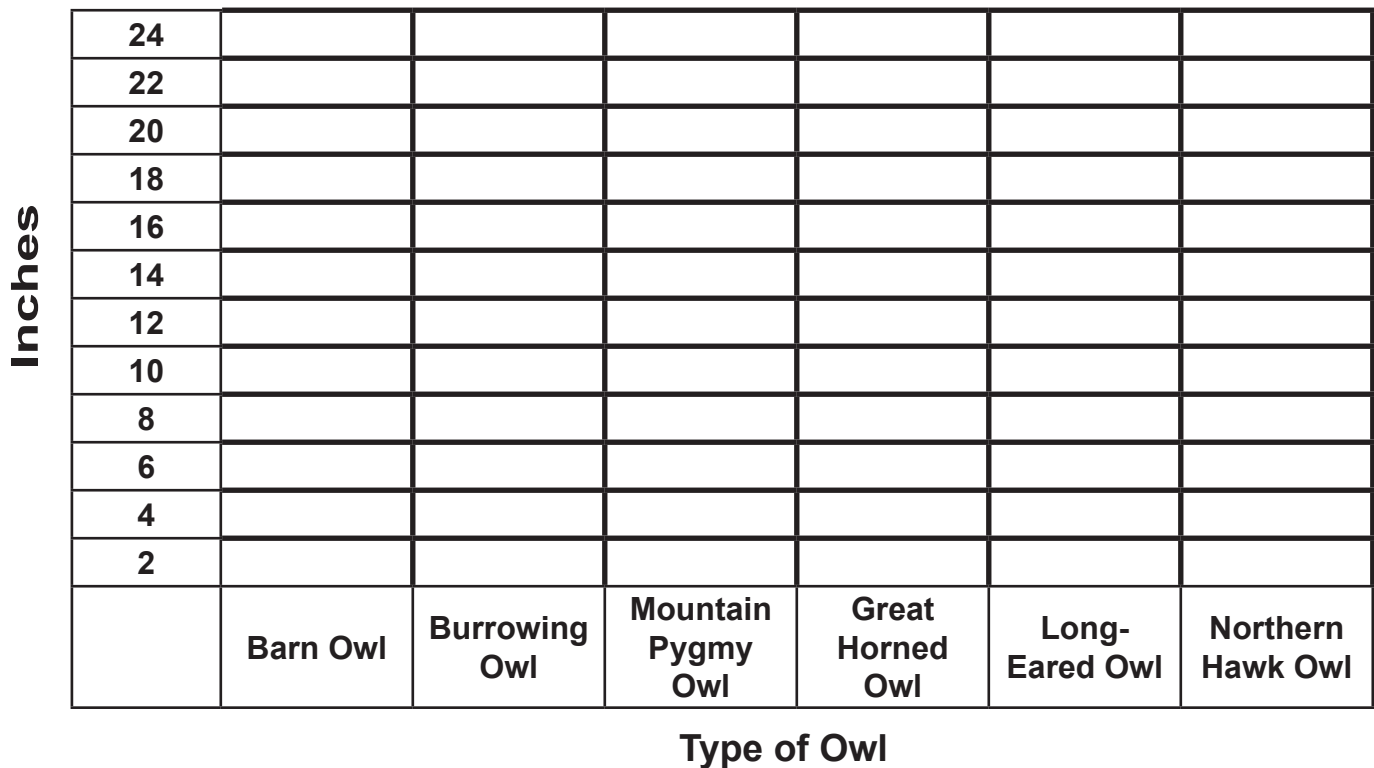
Inches

| 24 | | | | | | |
|---|---|---|---|---|---|---|
| 22 | | | | | | |
| 20 | | | | | | |
| 18 | | | | | | |
| 16 | | | | | | |
| 14 | | | | | | |
| 12 | | | | | | |
| 10 | | | | | | |
| 8 | | | | | | |
| 6 | | | | | | |
| 4 | | | | | | |
| 2 | | | | | | |
| | Barn Owl | Burrowing Owl | Mountain Pygmy Owl | Great Horned Owl | Long-Eared Owl | Northern Hawk Owl |

Type of Owl